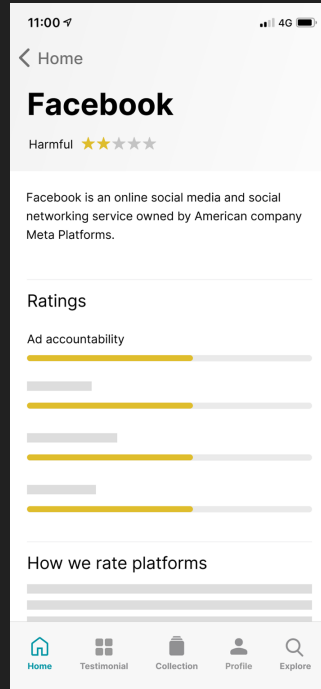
11:00 4G

< Home

Facebook

Harmful

Facebook is an online social media and social networking service owned by American company Meta Platforms.

Ratings

Ad accountability

How we rate platforms

Home Testimonial Collection Profile Explore